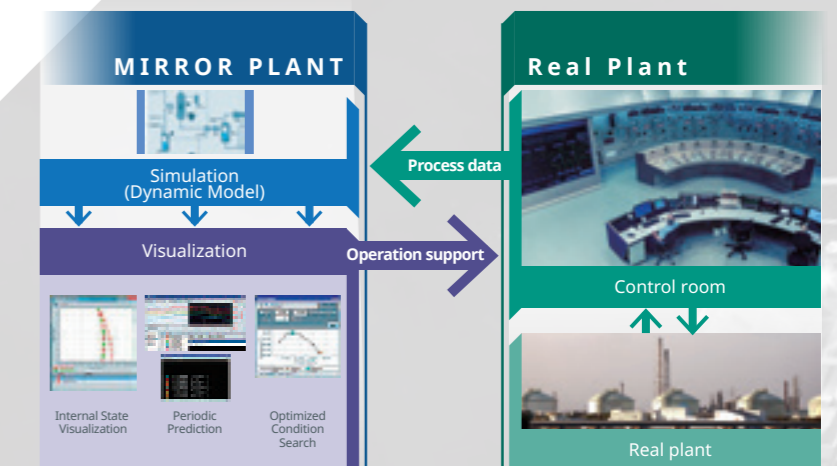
MIRROR PLANT

Real Plant

Process data

Simulation
(Dynamic Model)

Visualization

Operation support

Control room

Internal State Visualization

Periodic Prediction

Optimized Condition Search

Real plant